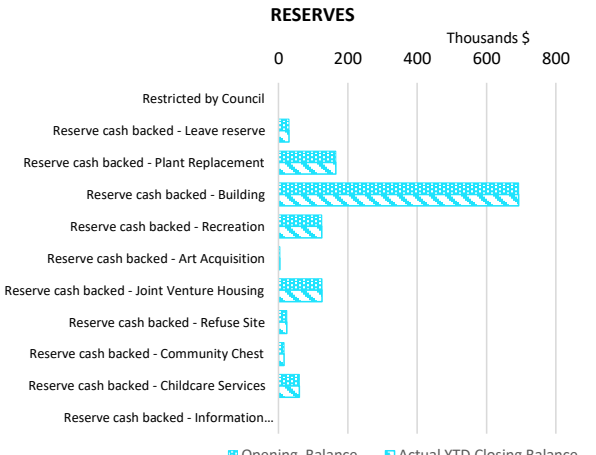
RESERVES

Thousands $

0 200 400 600 800

Restricted by Council

Reserve cash backed - Leave reserve

Reserve cash backed - Plant Replacement

Reserve cash backed - Building

Reserve cash backed - Recreation

Reserve cash backed - Art Acquisition

Reserve cash backed - Joint Venture Housing

Reserve cash backed - Refuse Site

Reserve cash backed - Community Chest

Reserve cash backed - Childcare Services

Reserve cash backed - Information...

Opening Balance Actual YTD Closing Balance